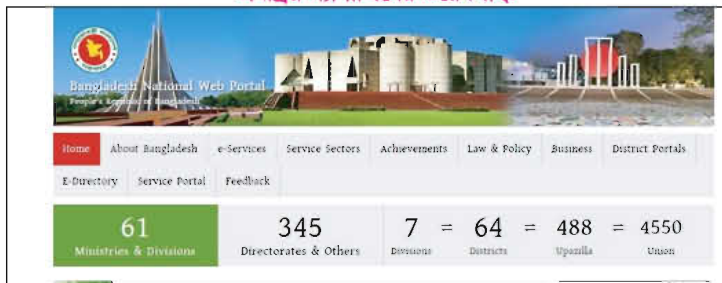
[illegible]

Bangladesh National Web Portal
People's Republic of Bangladesh

Home | About Bangladesh | e-Services | Service Sectors | Achievements | Law & Policy | Business | District Portals | E-Directory | Service Portal | Feedback

61
Ministries & Divisions

345
Directorates & Others

7
Divisions

=

64
Districts

=

488
Upazilla

=

4550
Union